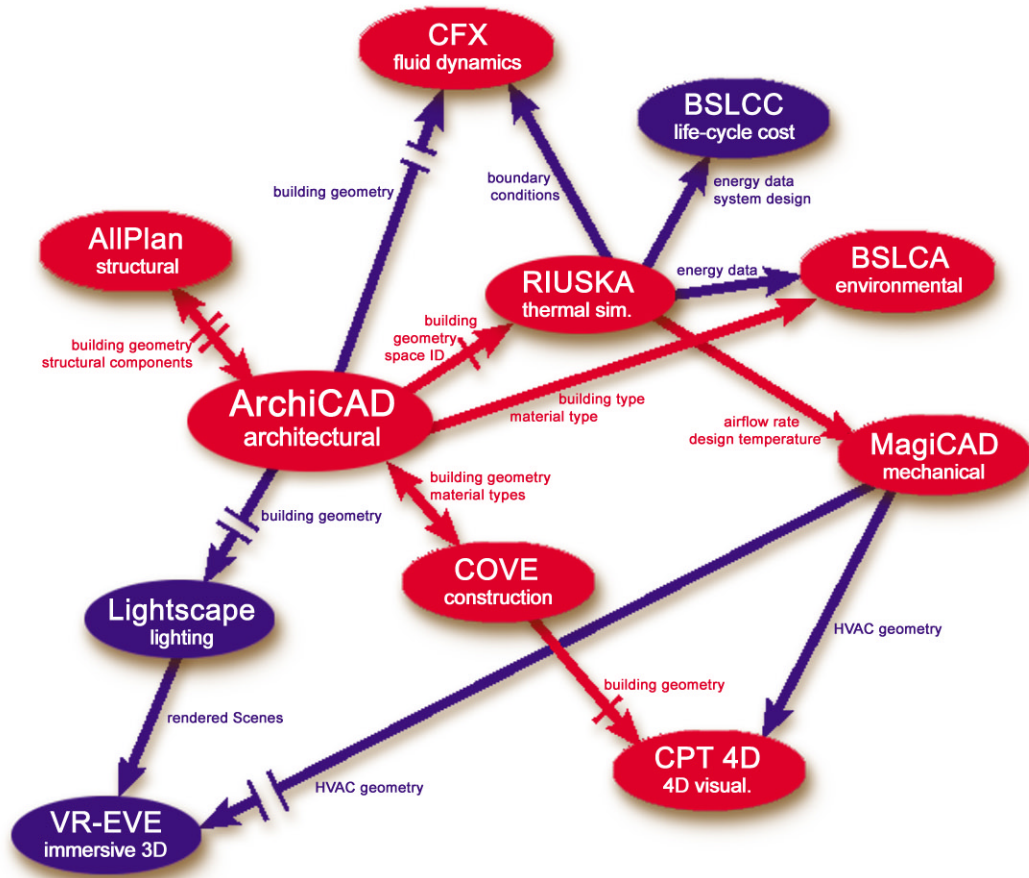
CFX
fluid dynamics

BSLCC
life-cycle cost

building geometry

boundary conditions

energy data
system design

AllPlan
structural

RIUSKA
thermal sim.

energy data

BSLCA
environmental

building geometry
structural components

building geometry
space ID

ArchiCAD
architectural

building type
material type

airflow rate
design temperature

MagiCAD
mechanical

building geometry
material types

building geometry

COVE
construction

Lightscape
lighting

HVAC geometry

building geometry

rendered Scenes

CPT 4D
4D visual.

HVAC geometry

VR-EVE
immersive 3D